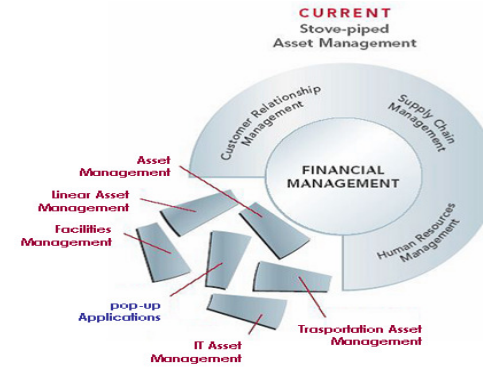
CURRENT
Stove-piped
Asset Management

Customer Relationship Management

Supply Chain Management

FINANCIAL MANAGEMENT

Human Resources Management

Asset Management

Linear Asset Management

Facilities Management

pop-up Applications

IT Asset Management

Trasportation Asset Management